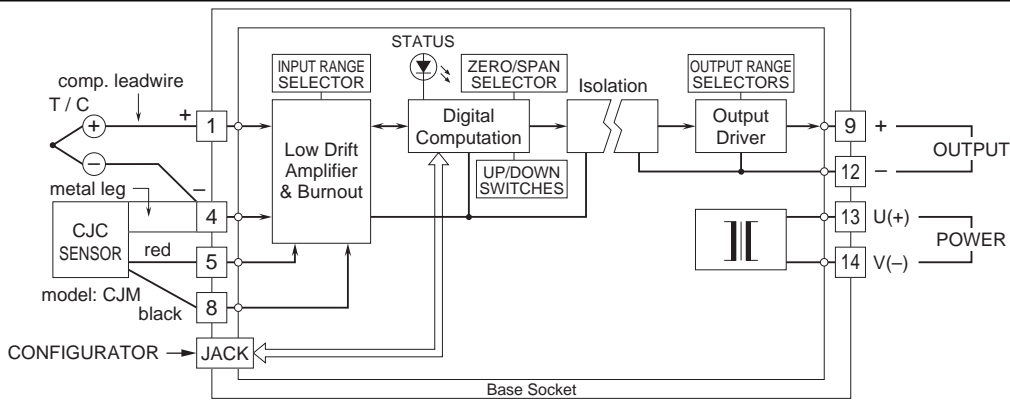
STATUS

comp. leadwire

T / C

+

–

metal leg

CJC SENSOR

red

model: CJM

black

CONFIGURATOR

1

4

5

8

JACK

INPUT RANGE SELECTOR

Low Drift Amplifier & Burnout

Digital Computation

ZERO/SPAN SELECTOR

UP/DOWN SWITCHES

Isolation

OUTPUT RANGE SELECTORS

Output Driver

9

12

13

14

+

–

OUTPUT

U(+)

V(–)

POWER

Base Socket